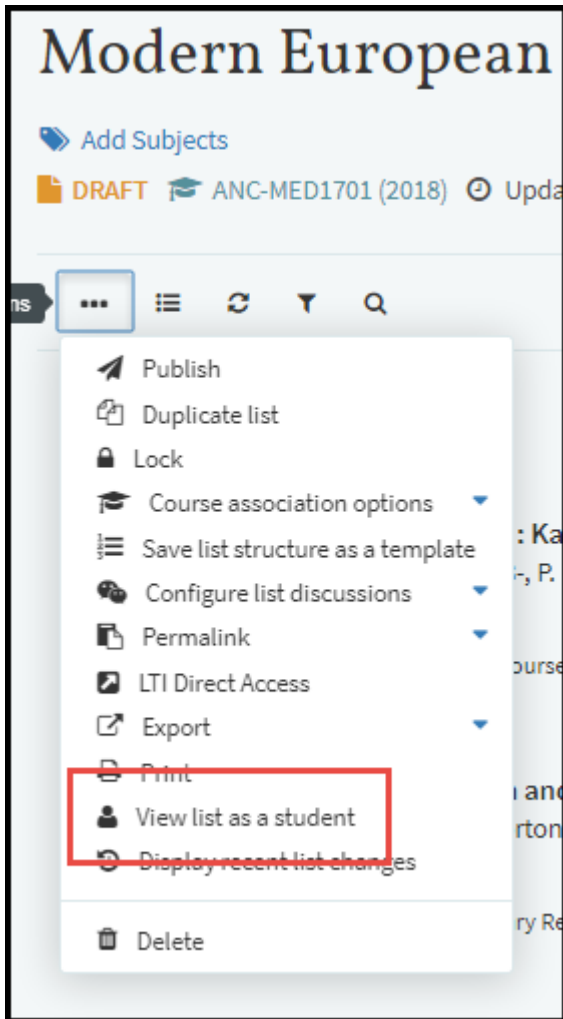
Modern European

Add Subjects

DRAFT ANC-MED1701 (2018) Upda

ns

Publish
Duplicate list
Lock
Course association options
Save list structure as a template
Configure list discussions
Permalink
LTI Direct Access
Export
Print
View list as a student
Display recent list changes

Delete

: Ka
-, P.
ourse
n and
rton
ry Re